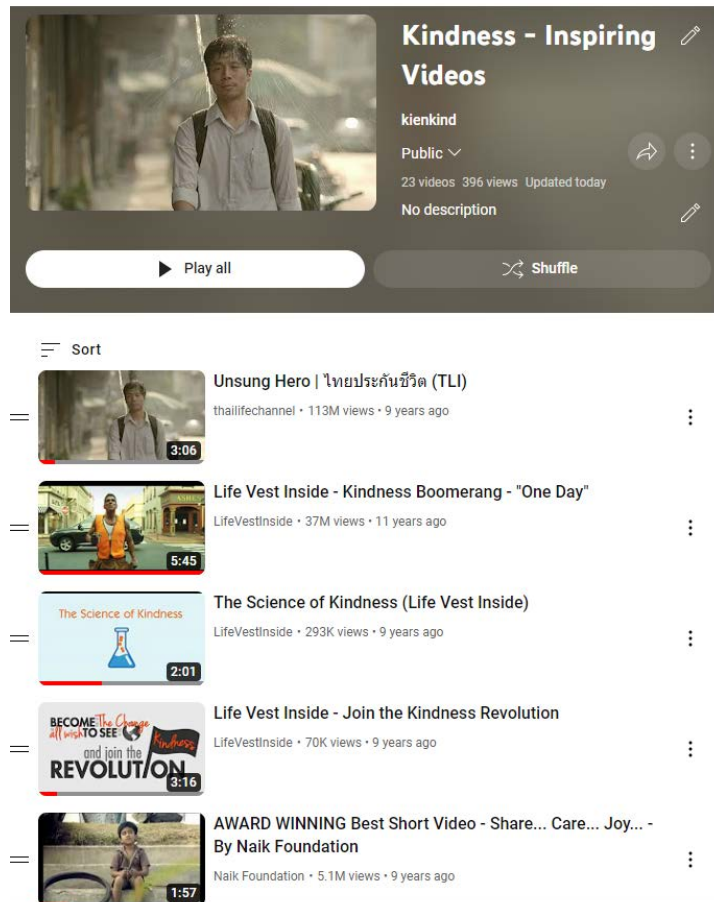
Kindness - Inspiring Videos

kienkind

Public

23 videos 396 views Updated today

No description

Play all

Shuffle

Sort

Unsung Hero | ไทยประกันชีวิต (TLI)
thailifechannel • 113M views • 9 years ago
3:06

Life Vest Inside - Kindness Boomerang - "One Day"
LifeVestInside • 37M views • 11 years ago
5:45

The Science of Kindness
The Science of Kindness (Life Vest Inside)
LifeVestInside • 293K views • 9 years ago
2:01

BECOME The Change you wish TO SEE and join the Kindness REVOLUTION
Life Vest Inside - Join the Kindness Revolution
LifeVestInside • 70K views • 9 years ago
3:16

AWARD WINNING Best Short Video - Share... Care... Joy... - By Naik Foundation
Naik Foundation • 5.1M views • 9 years ago
1:57